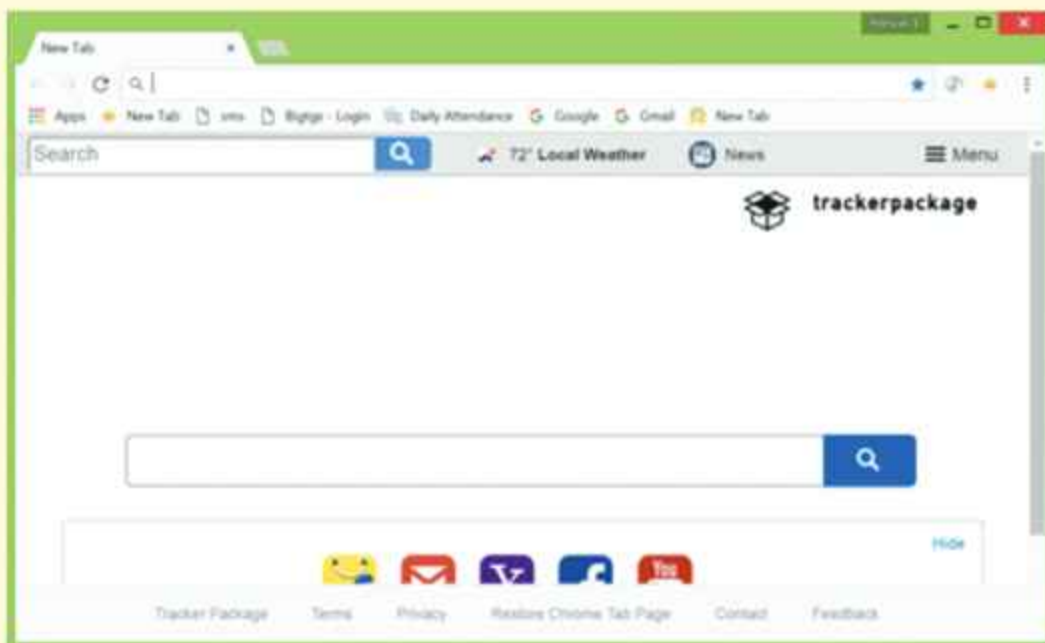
New Tab

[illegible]

Apps New Tab sms Bigtgs - Login Daily Attendance Google Gmail New Tab

Search

72° Local Weather

News

Menu

trackerpackage

Hide

You

Tracker Package Terms Privacy Restore Chrome Tab Page Contact Feedback